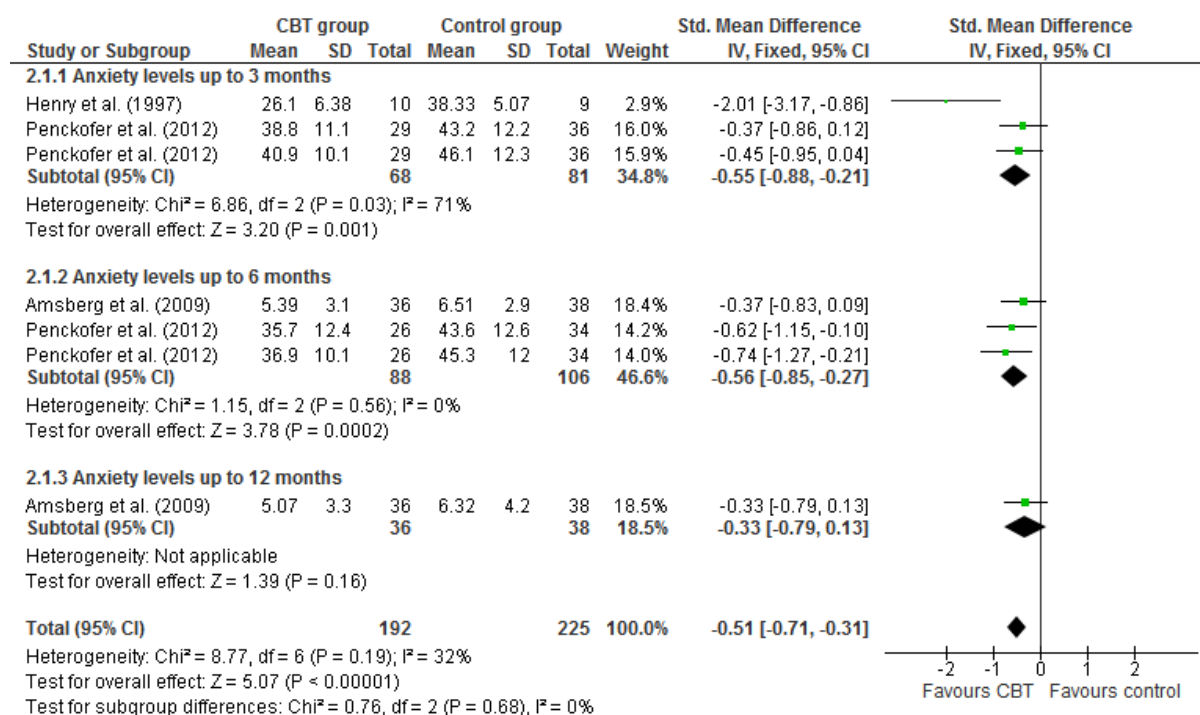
| Study or Subgroup | CBT group Mean | SD | Total | Control group Mean | SD | Total | Weight | Std. Mean Difference IV, Fixed, 95% CI |
|---|---|---|---|---|---|---|---|---|
| **2.1.1 Anxiety levels up to 3 months** | | | | | | | | |
| Henry et al. (1997) | 26.1 | 6.38 | 10 | 38.33 | 5.07 | 9 | 2.9% | -2.01 [-3.17, -0.86] |
| Penckofer et al. (2012) | 38.8 | 11.1 | 29 | 43.2 | 12.2 | 36 | 16.0% | -0.37 [-0.86, 0.12] |
| Penckofer et al. (2012) | 40.9 | 10.1 | 29 | 46.1 | 12.3 | 36 | 15.9% | -0.45 [-0.95, 0.04] |
| **Subtotal (95% CI)** | | | **68** | | | **81** | **34.8%** | **-0.55 [-0.88, -0.21]** |

Heterogeneity: Chi² = 6.86, df = 2 (P = 0.03); I² = 71%
Test for overall effect: Z = 3.20 (P = 0.001)

| Study or Subgroup | Mean | SD | Total | Mean | SD | Total | Weight | Std. Mean Difference IV, Fixed, 95% CI |
|---|---|---|---|---|---|---|---|---|
| **2.1.2 Anxiety levels up to 6 months** | | | | | | | | |
| Amsberg et al. (2009) | 5.39 | 3.1 | 36 | 6.51 | 2.9 | 38 | 18.4% | -0.37 [-0.83, 0.09] |
| Penckofer et al. (2012) | 35.7 | 12.4 | 26 | 43.6 | 12.6 | 34 | 14.2% | -0.62 [-1.15, -0.10] |
| Penckofer et al. (2012) | 36.9 | 10.1 | 26 | 45.3 | 12 | 34 | 14.0% | -0.74 [-1.27, -0.21] |
| **Subtotal (95% CI)** | | | **88** | | | **106** | **46.6%** | **-0.56 [-0.85, -0.27]** |

Heterogeneity: Chi² = 1.15, df = 2 (P = 0.56); I² = 0%
Test for overall effect: Z = 3.78 (P = 0.0002)

| Study or Subgroup | Mean | SD | Total | Mean | SD | Total | Weight | Std. Mean Difference IV, Fixed, 95% CI |
|---|---|---|---|---|---|---|---|---|
| **2.1.3 Anxiety levels up to 12 months** | | | | | | | | |
| Amsberg et al. (2009) | 5.07 | 3.3 | 36 | 6.32 | 4.2 | 38 | 18.5% | -0.33 [-0.79, 0.13] |
| **Subtotal (95% CI)** | | | **36** | | | **38** | **18.5%** | **-0.33 [-0.79, 0.13]** |

Heterogeneity: Not applicable
Test for overall effect: Z = 1.39 (P = 0.16)

| | | | | | | | | |
|---|---|---|---|---|---|---|---|---|
| **Total (95% CI)** | | | **192** | | | **225** | **100.0%** | **-0.51 [-0.71, -0.31]** |

Heterogeneity: Chi² = 8.77, df = 6 (P = 0.19); I² = 32%
Test for overall effect: Z = 5.07 (P < 0.00001)
Test for subgroup differences: Chi² = 0.76, df = 2 (P = 0.68), I² = 0%

Std. Mean Difference
IV, Fixed, 95% CI

-2 -1 0 1 2
Favours CBT Favours control